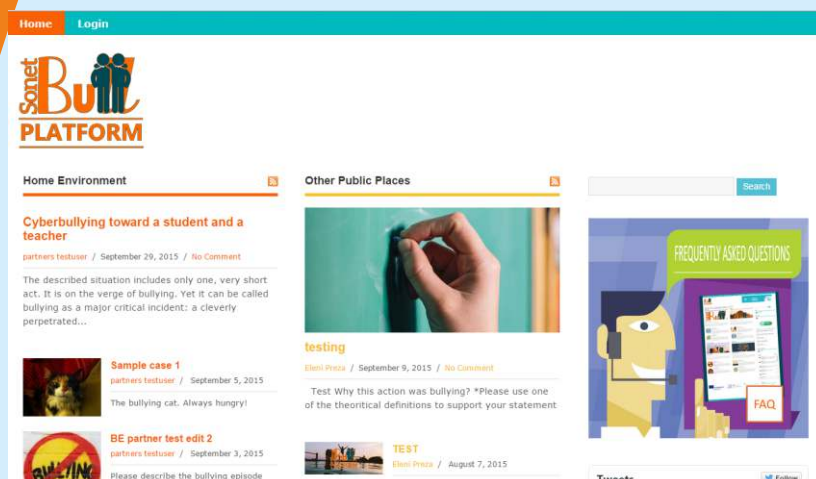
Home Login

Sonet Bull PLATFORM

Home Environment

Cyberbullying toward a student and a teacher

partners testuser / September 29, 2015 / No Comment

The described situation includes only one, very short act. It is on the verge of bullying. Yet it can be called bullying as a major critical incident: a cleverly perpetrated...

Sample case 1

partners testuser / September 5, 2015

The bullying cat. Always hungry!

BE partner test edit 2

partners testuser / September 3, 2015

Please describe the bullying episode

Other Public Places

testing

Eleni Preza / September 9, 2015 / No Comment

Test Why this action was bullying? *Please use one of the theoritical definitions to support your statement

TEST

Eleni Preza / August 7, 2015

Search

FREQUENTLY ASKED QUESTIONS

FAQ

Tweets

Follow